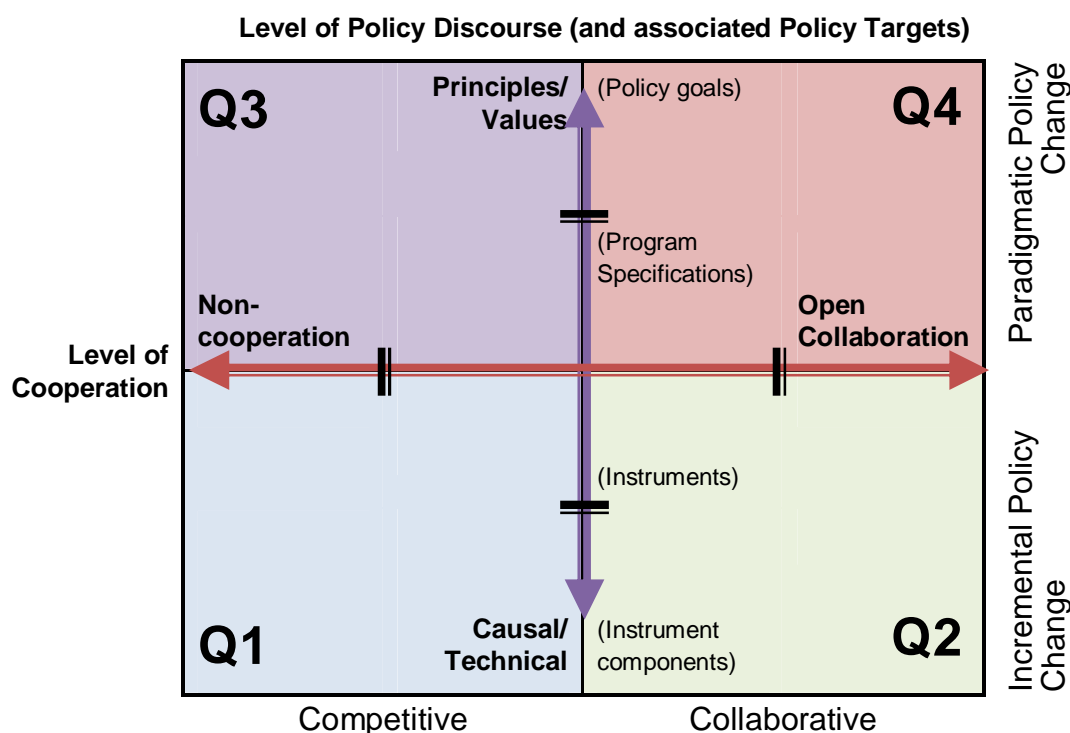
Level of Policy Discourse (and associated Policy Targets)

Q3

Principles/ Values

(Policy goals)

Q4

Paradigmatic Policy Change

(Program Specifications)

Non-cooperation

Open Collaboration

Level of Cooperation

(Instruments)

Incremental Policy Change

Q1

Causal/ Technical

(Instrument components)

Q2

Competitive

Collaborative